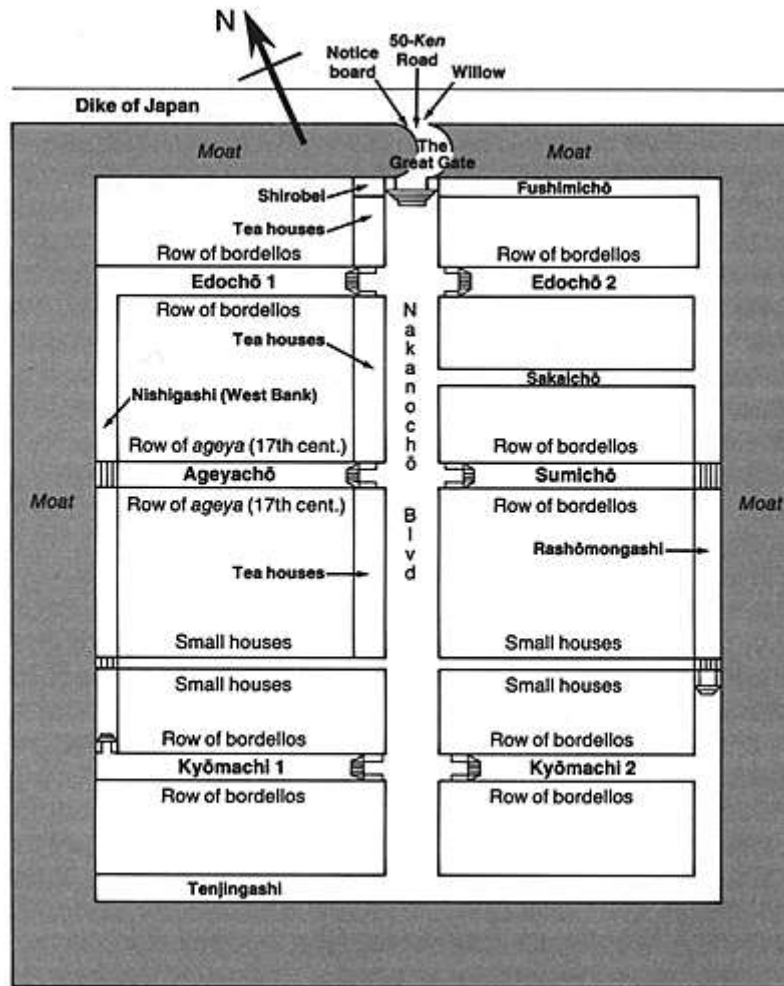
N

Notice board

50-*Ken* Road

Willow

Dike of Japan

Moat

The Great Gate

Moat

Shirobei

Fushimichō

Tea houses

Row of bordellos

Row of bordellos

Edochō 1

Edochō 2

Row of bordellos

Tea houses

Sakaichō

Nishigashi (West Bank)

Row of *ageya* (17th cent.)

Row of bordellos

Ageyachō

Sumichō

Moat

Row of *ageya* (17th cent.)

Row of bordellos

Moat

Rashōmongashi

Tea houses

Nakanochō Blvd

Small houses

Small houses

Small houses

Small houses

Row of bordellos

Row of bordellos

Kyōmachi 1

Kyōmachi 2

Row of bordellos

Row of bordellos

Tenjingashi